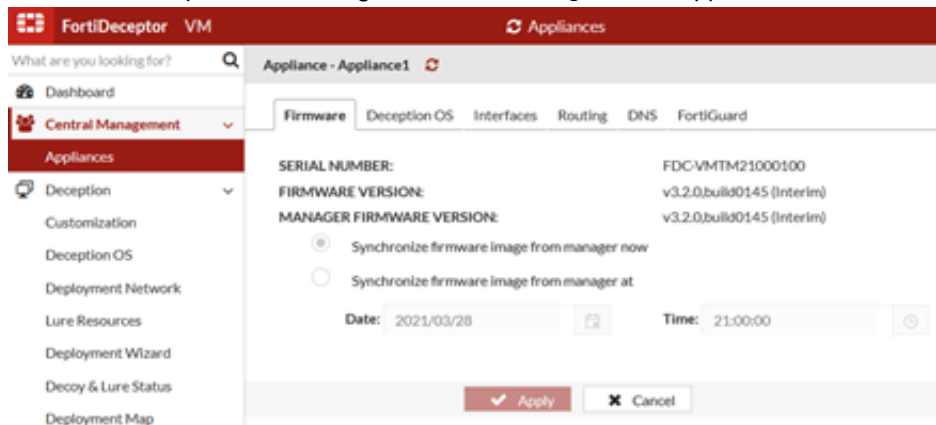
FortiDeceptor VM

Appliances

What are you looking for?

Dashboard

Central Management

Appliances

Deception

Customization

Deception OS

Deployment Network

Lure Resources

Deployment Wizard

Decoy & Lure Status

Deployment Map

Appliance - Appliance1

Firmware | Deception OS | Interfaces | Routing | DNS | FortiGuard

SERIAL NUMBER: FDC-VMTM21000100

FIRMWARE VERSION: v3.2.0,build0145 (Interim)

MANAGER FIRMWARE VERSION: v3.2.0,build0145 (Interim)

Synchronize firmware image from manager now

Synchronize firmware image from manager at

Date: 2021/03/28

Time: 21:00:00

Apply

Cancel